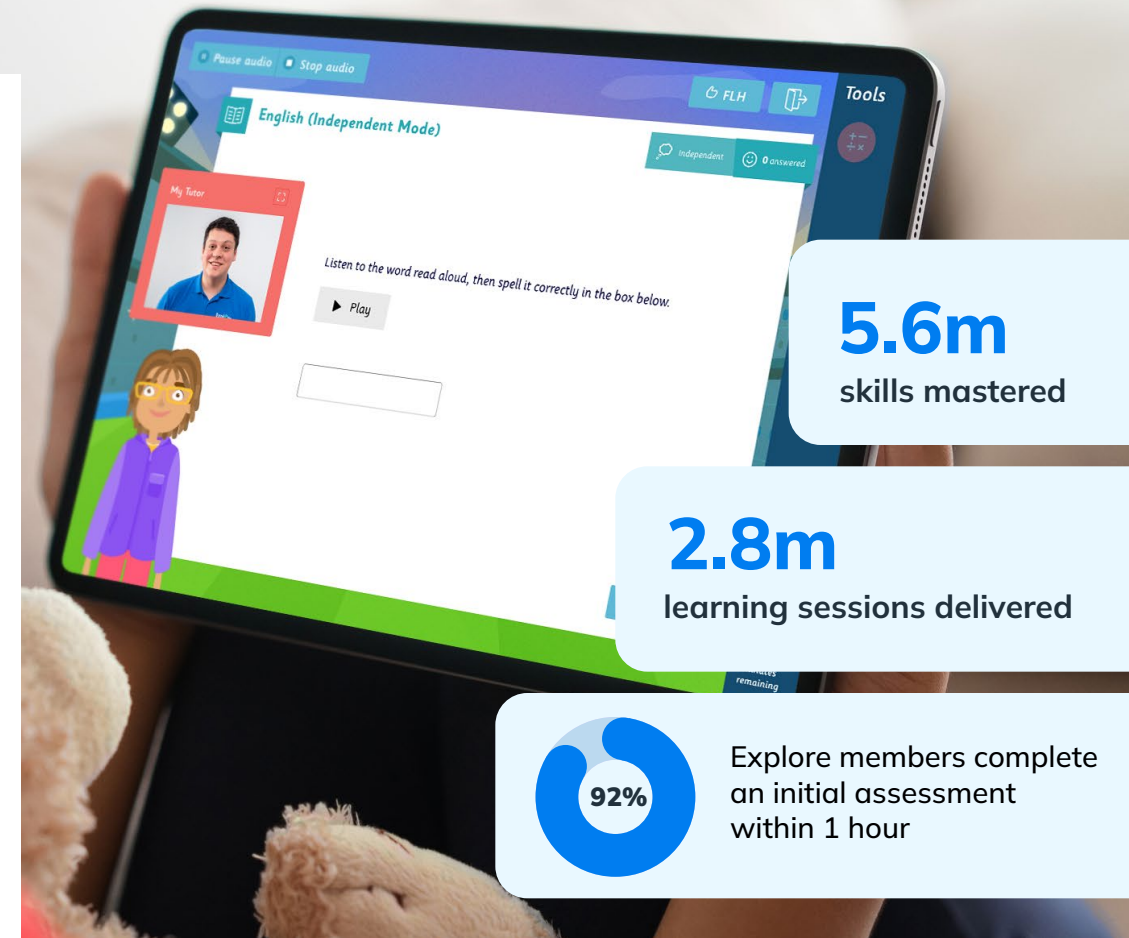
Pause audio
Stop audio
FLH
Tools
English (Independent Mode)
Independent
0 answered
My Tutor
Listen to the word read aloud, then spell it correctly in the box below.
Play
remaining

5.6m
skills mastered

2.8m
learning sessions delivered

92%
Explore members complete an initial assessment within 1 hour